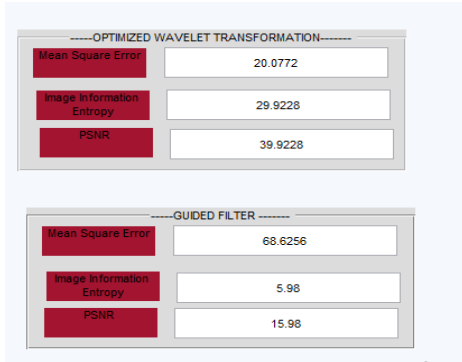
-----OPTIMIZED WAVELET TRANSFORMATION--------

Mean Square Error
20.0772

Image Information Entropy
29.9228

PSNR
39.9228

-----GUIDED FILTER -------

Mean Square Error
68.6256

Image Information Entropy
5.98

PSNR
15.98